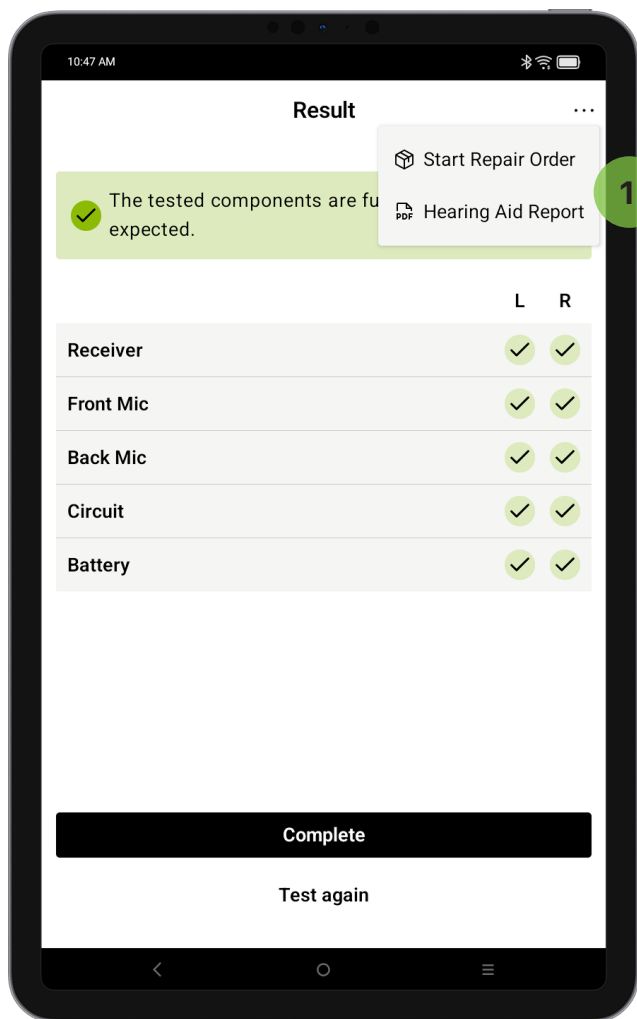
10:47 AM

Result

Start Repair Order

The tested components are fu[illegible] expected.

PDF Hearing Aid Report

1

| | L | R |
|---|---|---|
| Receiver | | |
| Front Mic | | |
| Back Mic | | |
| Circuit | | |
| Battery | | |

Complete

Test again